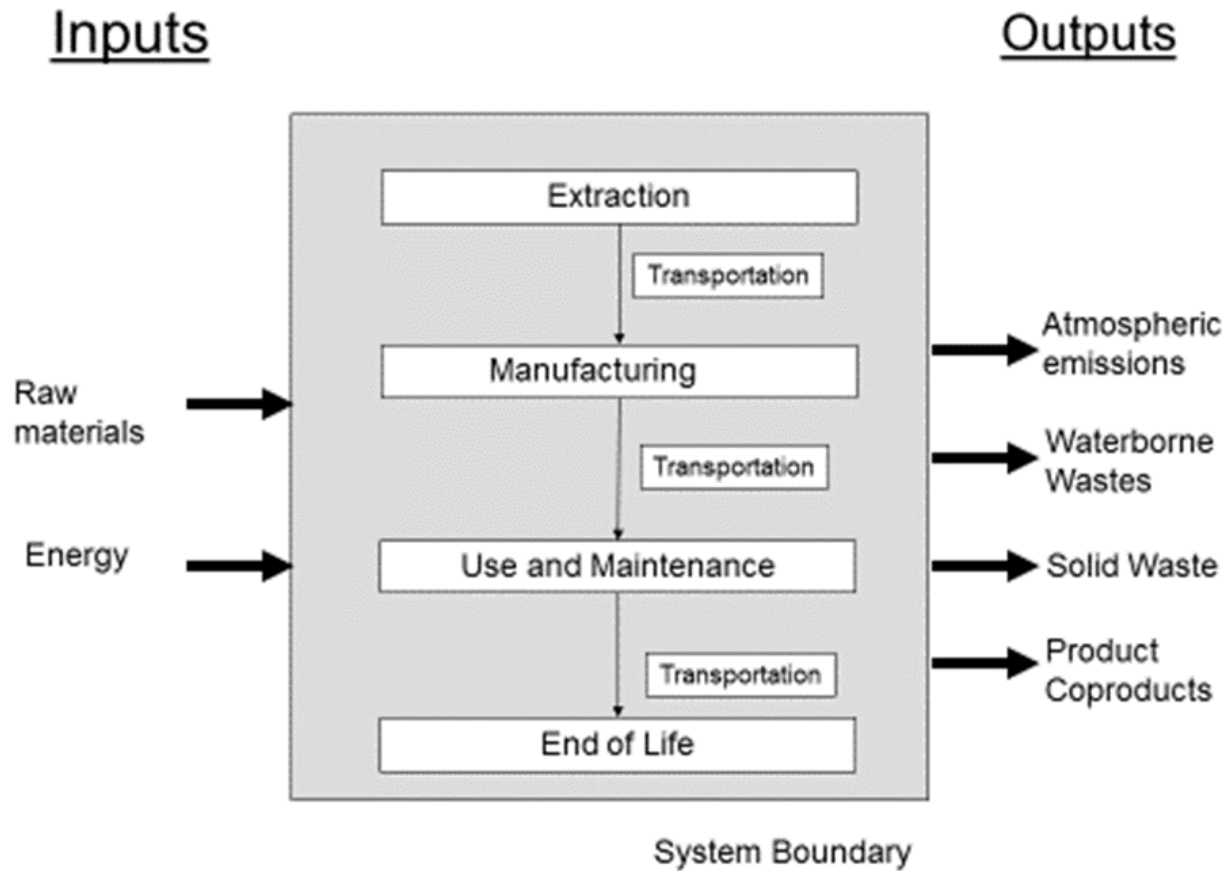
Inputs

Outputs

Raw materials

Energy

Extraction

Transportation

Manufacturing

Transportation

Use and Maintenance

Transportation

End of Life

Atmospheric emissions

Waterborne Wastes

Solid Waste

Product Coproducts

System Boundary